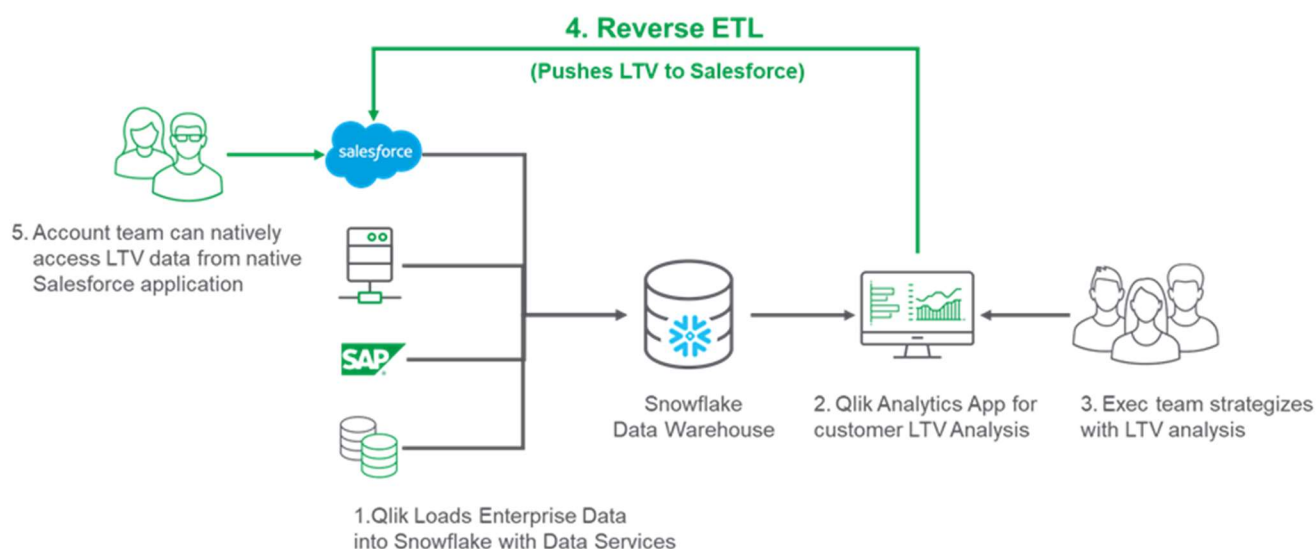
4. Reverse ETL

(Pushes LTV to Salesforce)

salesforce

5. Account team can natively access LTV data from native Salesforce application

SAP

Snowflake Data Warehouse

2. Qlik Analytics App for customer LTV Analysis

3. Exec team strategizes with LTV analysis

1.Qlik Loads Enterprise Data into Snowflake with Data Services